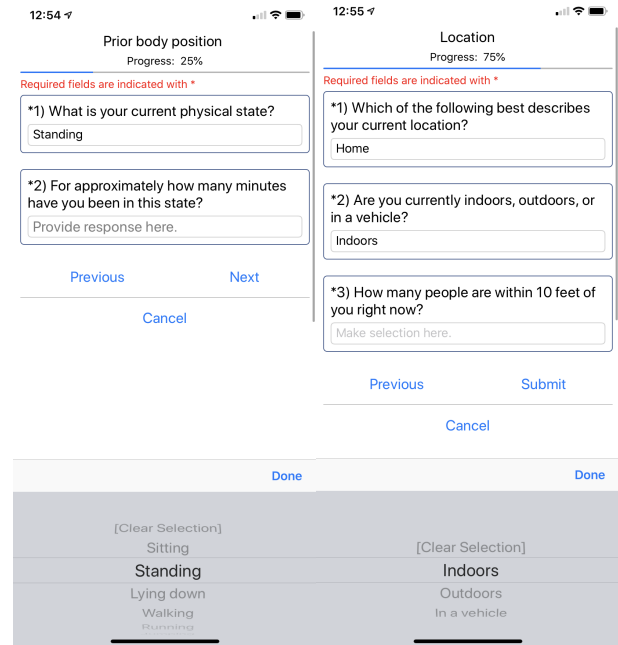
12:54

Prior body position

Progress: 25%

Required fields are indicated with *

*1) What is your current physical state?

Standing

*2) For approximately how many minutes have you been in this state?

Provide response here.

Previous

Next

Cancel

Done

[Clear Selection]

Sitting

Standing

Lying down

Walking

Running

12:55

Location

Progress: 75%

Required fields are indicated with *

*1) Which of the following best describes your current location?

Home

*2) Are you currently indoors, outdoors, or in a vehicle?

Indoors

*3) How many people are within 10 feet of you right now?

Make selection here.

Previous

Submit

Cancel

Done

[Clear Selection]

Indoors

Outdoors

In a vehicle